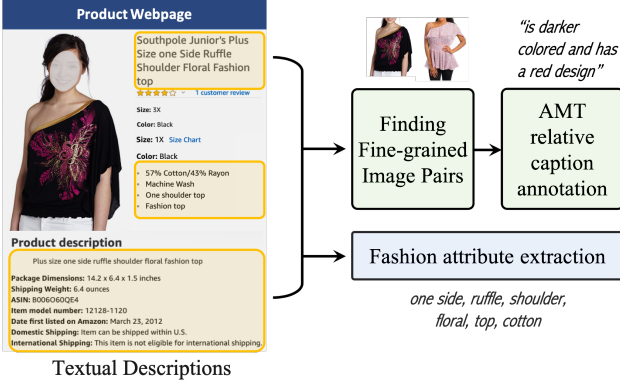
Product Webpage

Southpole Junior's Plus Size one Side Ruffle Shoulder Floral Fashion top

1 customer review

Size: 3X

Color: Black

Size: 1X Size Chart

Color: Black

- 57% Cotton/43% Rayon
- Machine Wash
- One shoulder top
- Fashion top

Product description

Plus size one side ruffle shoulder floral fashion top

Package Dimensions: 14.2 x 6.4 x 1.5 inches
Shipping Weight: 6.4 ounces
ASIN: B006O60QE4
Item model number: 12128-1120
Date first listed on Amazon: March 23, 2012
Domestic Shipping: Item can be shipped within U.S.
International Shipping: This item is not eligible for international shipping.

Textual Descriptions

"is darker colored and has a red design"

Finding Fine-grained Image Pairs

AMT relative caption annotation

Fashion attribute extraction

one side, ruffle, shoulder, floral, top, cotton